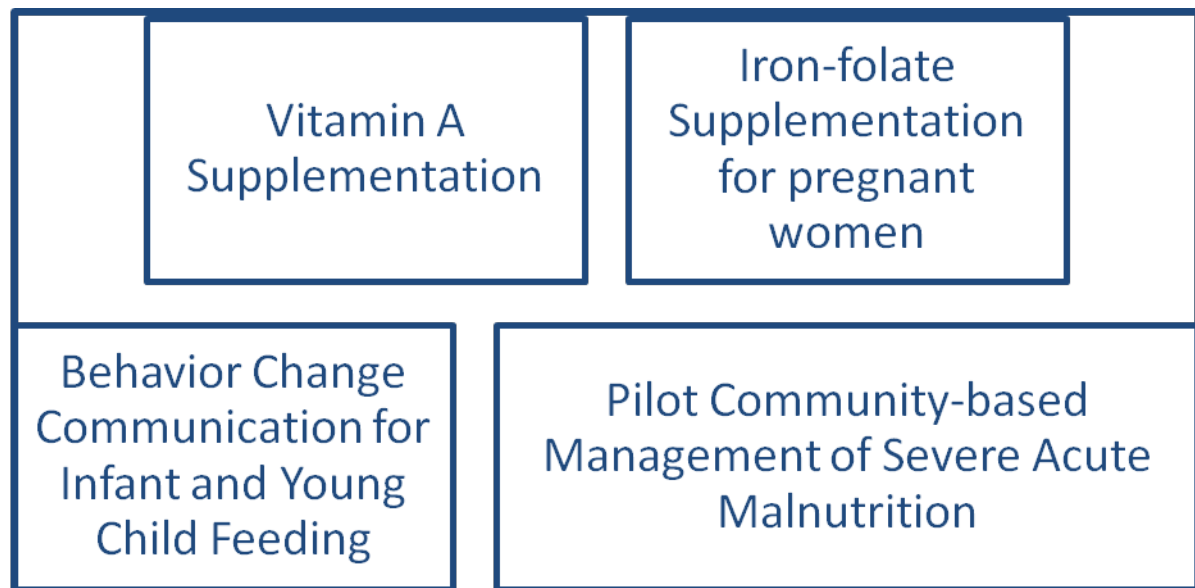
Vitamin A Supplementation

Iron-folate Supplementation for pregnant women

Behavior Change Communication for Infant and Young Child Feeding

Pilot Community-based Management of Severe Acute Malnutrition